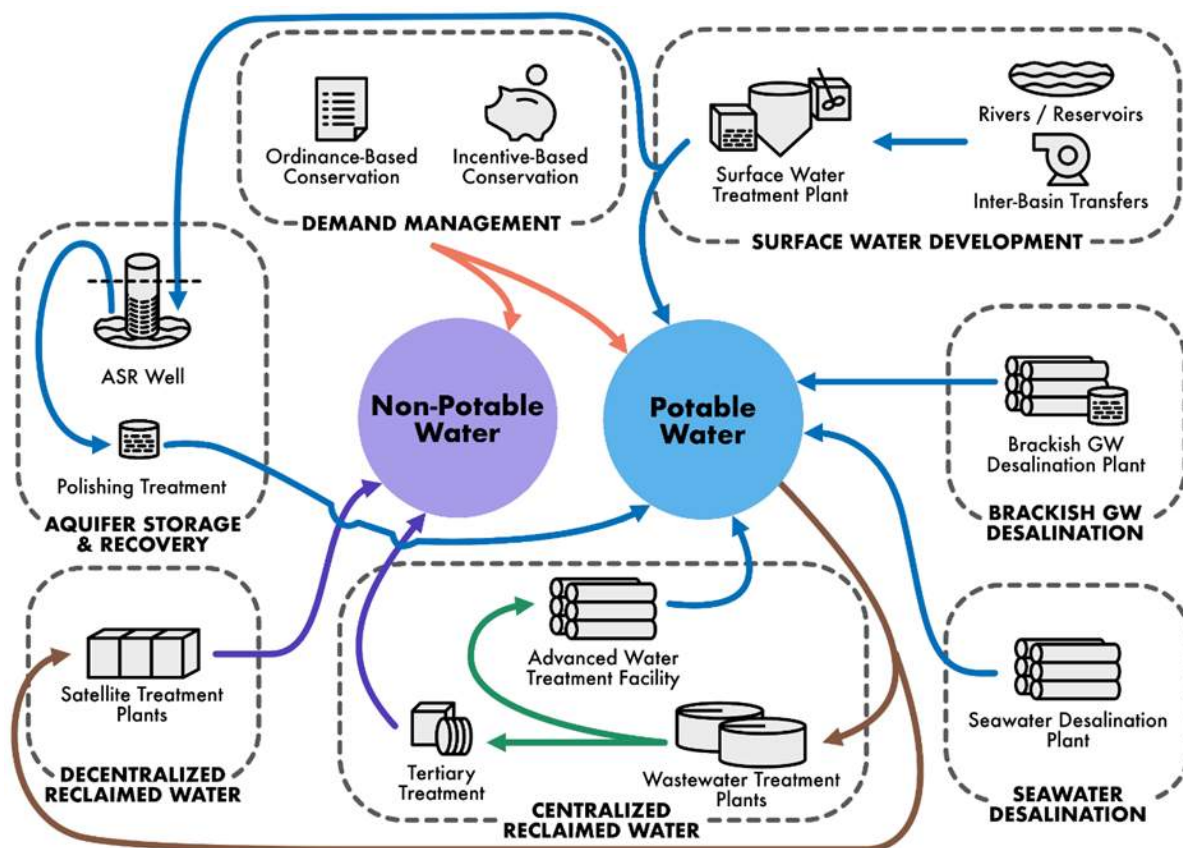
Ordinance-Based Conservation

Incentive-Based Conservation

DEMAND MANAGEMENT

Surface Water Treatment Plant

Rivers / Reservoirs

Inter-Basin Transfers

SURFACE WATER DEVELOPMENT

ASR Well

Polishing Treatment

AQUIFER STORAGE & RECOVERY

Non-Potable Water

Potable Water

Brackish GW Desalination Plant

BRACKISH GW DESALINATION

Satellite Treatment Plants

DECENTRALIZED RECLAIMED WATER

Advanced Water Treatment Facility

Tertiary Treatment

Wastewater Treatment Plants

CENTRALIZED RECLAIMED WATER

Seawater Desalination Plant

SEAWATER DESALINATION